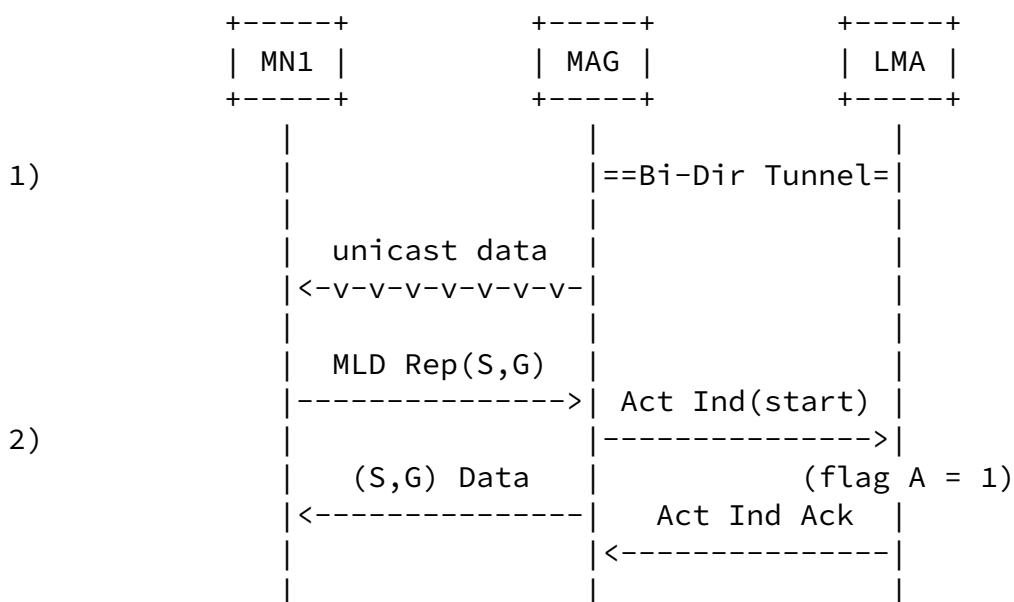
MN1

MAG

LMA

1)

==Bi-Dir Tunnel=

unicast data

<-v-v-v-v-v-v-v-

MLD Rep(S,G)

--------------->

Act Ind(start)

2)

--------------->

(S,G) Data

(flag A = 1)

<---------------

Act Ind Ack

<---------------